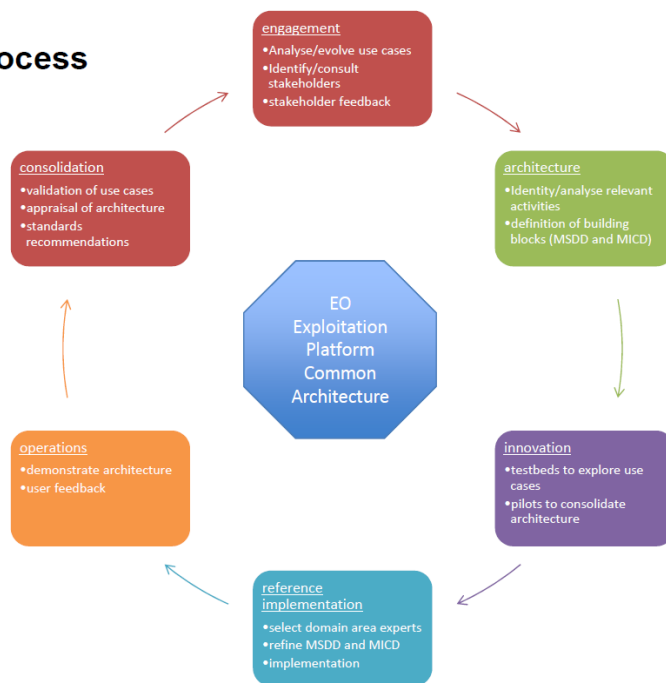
ocess

engagement
•Analyse/evolve use cases
•Identify/consult stakeholders
•stakeholder feedback

architecture
•Identity/analyse relevant activities
•definition of building blocks (MSDD and MICD)

innovation
•testbeds to explore use cases
•pilots to consolidate architecture

reference implementation
•select domain area experts
•refine MSDD and MICD
•implementation

operations
•demonstrate architecture
•user feedback

consolidation
•validation of use cases
•appraisal of architecture
•standards recommendations

EO Exploitation Platform Common Architecture